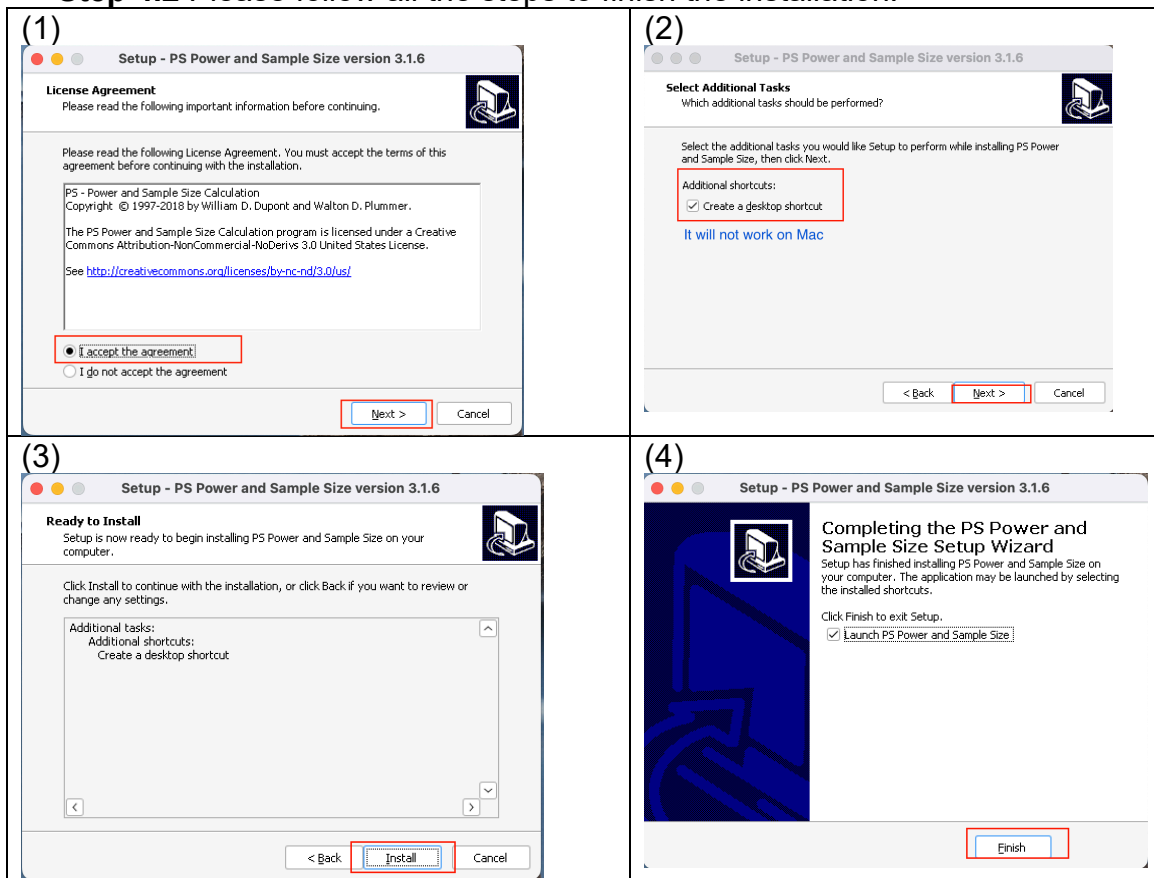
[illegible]

| (1) Setup - PS Power and Sample Size version 3.1.6<br>License Agreement<br>Please read the following important information before continuing.<br>Please read the following License Agreement. You must accept the terms of this agreement before continuing with the installation.<br>PS - Power and Sample Size Calculation<br>Copyright © 1997-2018 by William D. Dupont and Walton D. Plummer.<br>The PS Power and Sample Size Calculation program is licensed under a Creative Commons Attribution-NonCommercial-NoDerivs 3.0 United States License.<br>See http://creativecommons.org/licenses/by-nc-nd/3.0/us/<br>I accept the agreement<br>I do not accept the agreement<br>Next > Cancel | (2) Setup - PS Power and Sample Size version 3.1.6<br>Select Additional Tasks<br>Which additional tasks should be performed?<br>Select the additional tasks you would like Setup to perform while installing PS Power and Sample Size, then click Next.<br>Additional shortcuts:<br>Create a desktop shortcut<br>It will not work on Mac<br>< Back Next > Cancel |
|---|---|
| (3) Setup - PS Power and Sample Size version 3.1.6<br>Ready to Install<br>Setup is now ready to begin installing PS Power and Sample Size on your computer.<br>Click Install to continue with the installation, or click Back if you want to review or change any settings.<br>Additional tasks:<br>Additional shortcuts:<br>Create a desktop shortcut<br>< Back Install Cancel | (4) Setup - PS Power and Sample Size version 3.1.6<br>Completing the PS Power and Sample Size Setup Wizard<br>Setup has finished installing PS Power and Sample Size on your computer. The application may be launched by selecting the installed shortcuts.<br>Click Finish to exit Setup.<br>Launch PS Power and Sample Size<br>Finish |